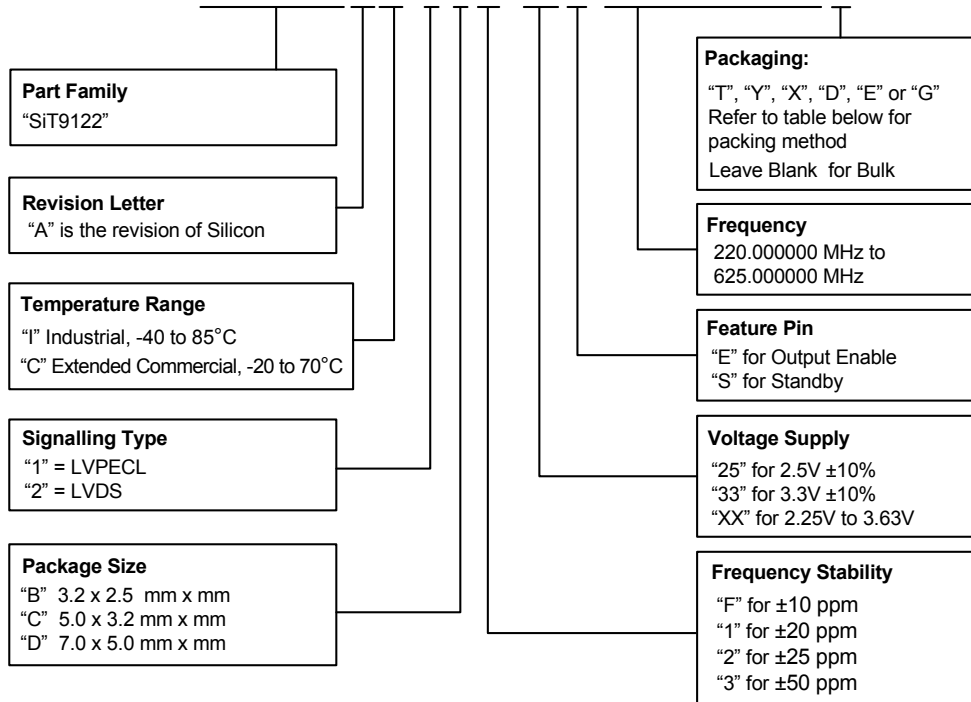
Part Family
"SiT9122"

Revision Letter
"A" is the revision of Silicon

Temperature Range
"I" Industrial, -40 to 85°C
"C" Extended Commercial, -20 to 70°C

Signalling Type
"1" = LVPECL
"2" = LVDS

Package Size
"B" 3.2 x 2.5 mm x mm
"C" 5.0 x 3.2 mm x mm
"D" 7.0 x 5.0 mm x mm

Packaging:
"T", "Y", "X", "D", "E" or "G" Refer to table below for packing method
Leave Blank for Bulk

Frequency
220.000000 MHz to 625.000000 MHz

Feature Pin
"E" for Output Enable
"S" for Standby

Voltage Supply
"25" for 2.5V ±10%
"33" for 3.3V ±10%
"XX" for 2.25V to 3.63V

Frequency Stability
"F" for ±10 ppm
"1" for ±20 ppm
"2" for ±25 ppm
"3" for ±50 ppm